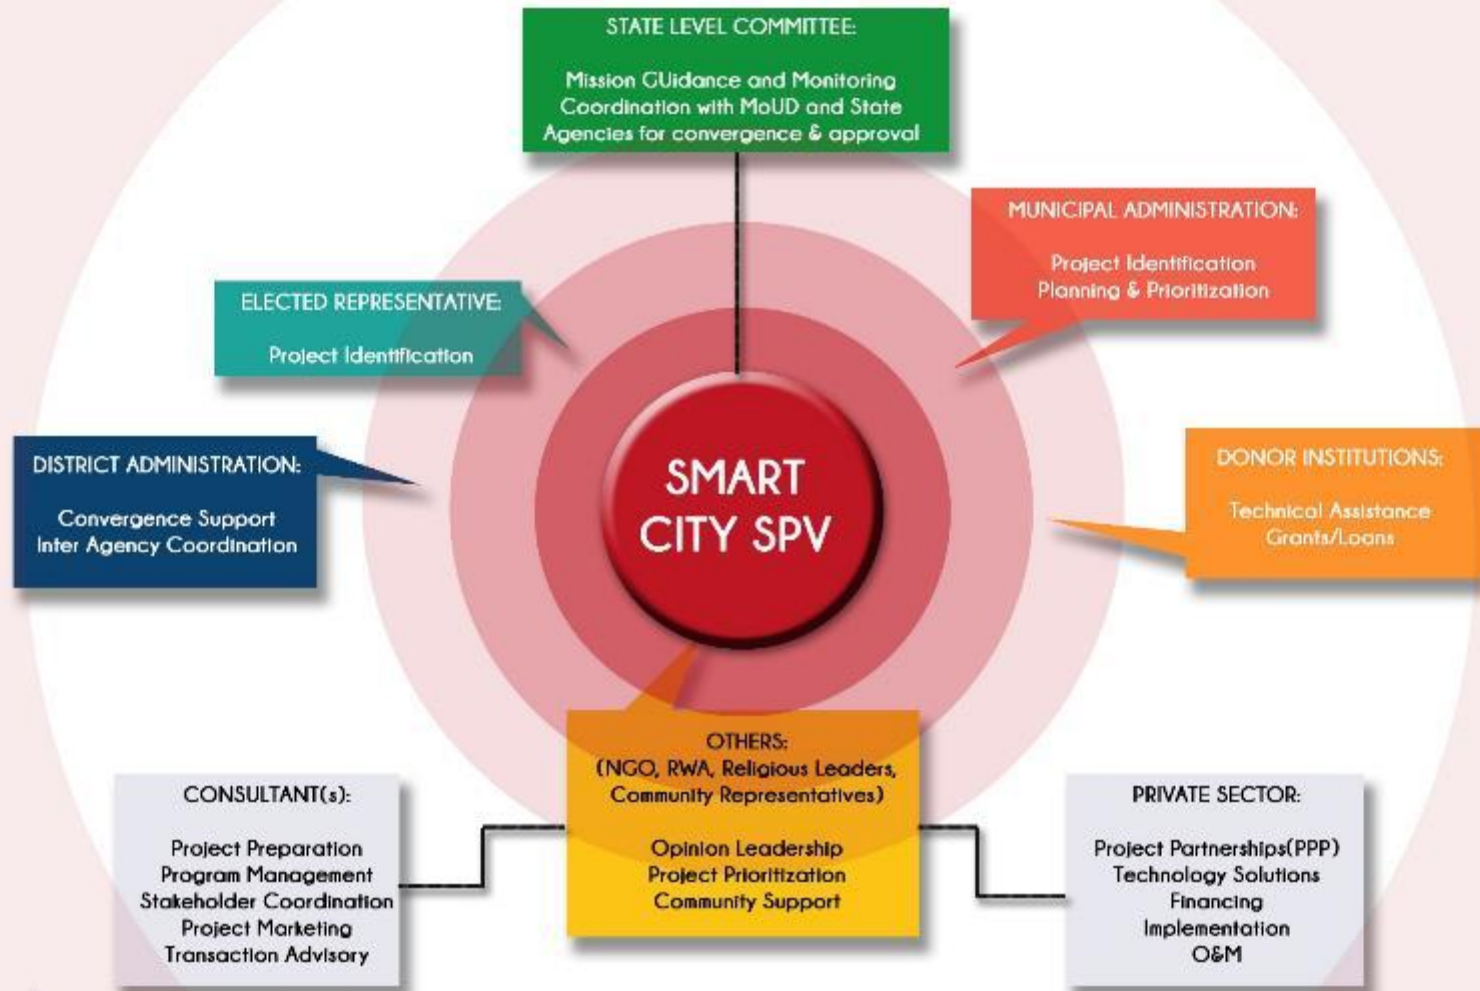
STATE LEVEL COMMITTEE:

Mission GUidance and Monitoring
Coordination with MoUD and State
Agencies for convergence & approval

MUNICIPAL ADMINISTRATION:

Project Identification
Planning & Prioritization

ELECTED REPRESENTATIVE:

Project Identification

DISTRICT ADMINISTRATION:

Convergence Support
Inter Agency Coordination

SMART CITY SPV

DONOR INSTITUTIONS:

Technical Assistance
Grants/Loans

OTHERS:
(NGO, RWA, Religious Leaders, Community Representatives)

Opinion Leadership
Project Prioritization
Community Support

CONSULTANT(s):

Project Preparation
Program Management
Stakeholder Coordination
Project Marketing
Transaction Advisory

PRIVATE SECTOR:

Project Partnerships(PPP)
Technology Solutions
Financing
Implementation
O&M